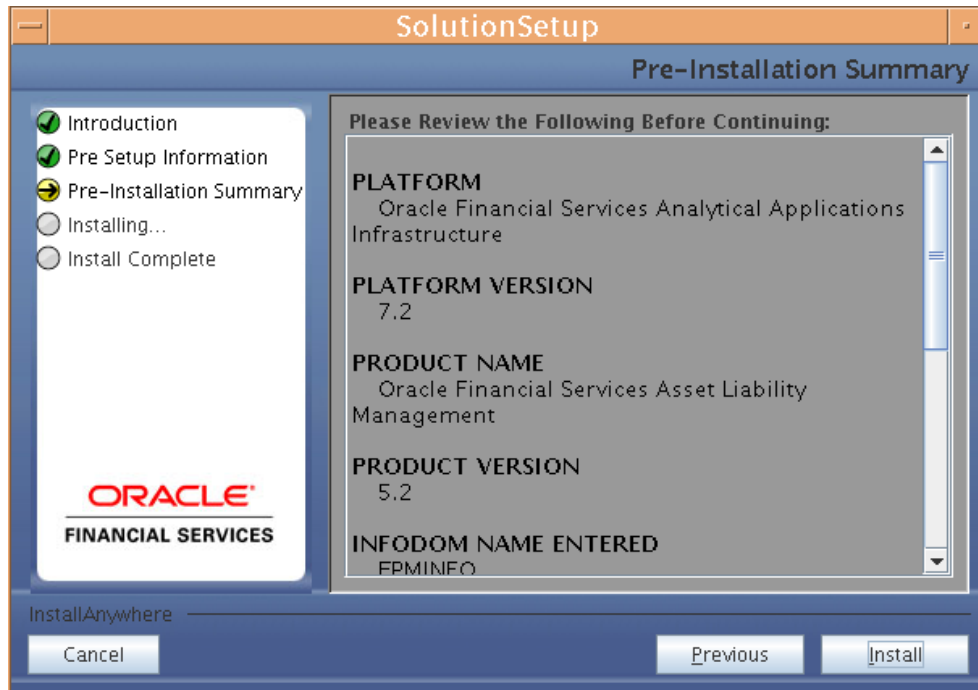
SolutionSetup

Pre-Installation Summary

Introduction
Pre Setup Information
Pre-Installation Summary
Installing...
Install Complete

ORACLE
FINANCIAL SERVICES

Please Review the Following Before Continuing:

PLATFORM
Oracle Financial Services Analytical Applications Infrastructure

PLATFORM VERSION
7.2

PRODUCT NAME
Oracle Financial Services Asset Liability Management

PRODUCT VERSION
5.2

INFODOM NAME ENTERED
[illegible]

InstallAnywhere

Cancel

Previous

Install